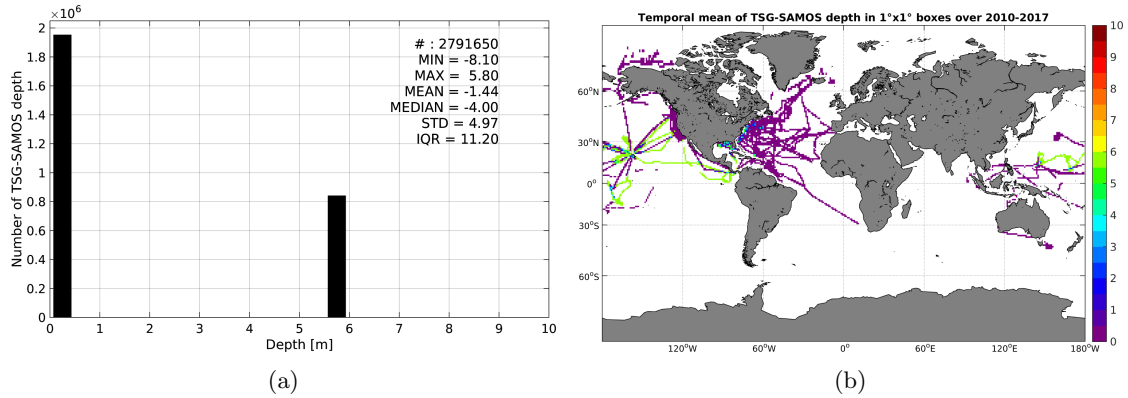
$\times10^6$
2
1.8
1.6
1.4
1.2
1
0.8
0.6
0.4
0.2
0
Number of TSG-SAMOS depth
# : 2791650
MIN = -8.10
MAX = 5.80
MEAN = -1.44
MEDIAN = -4.00
STD = 4.97
IQR = 11.20
0 1 2 3 4 5 6 7 8 9 10
Depth [m]
(a)

Temporal mean of TSG-SAMOS depth in 1°x1° boxes over 2010-2017
60°N
30°N
0°
30°S
60°S
120°W 60°W 0° 60°E 120°E 180°W
10
9
8
7
6
5
4
3
2
1
0
(b)